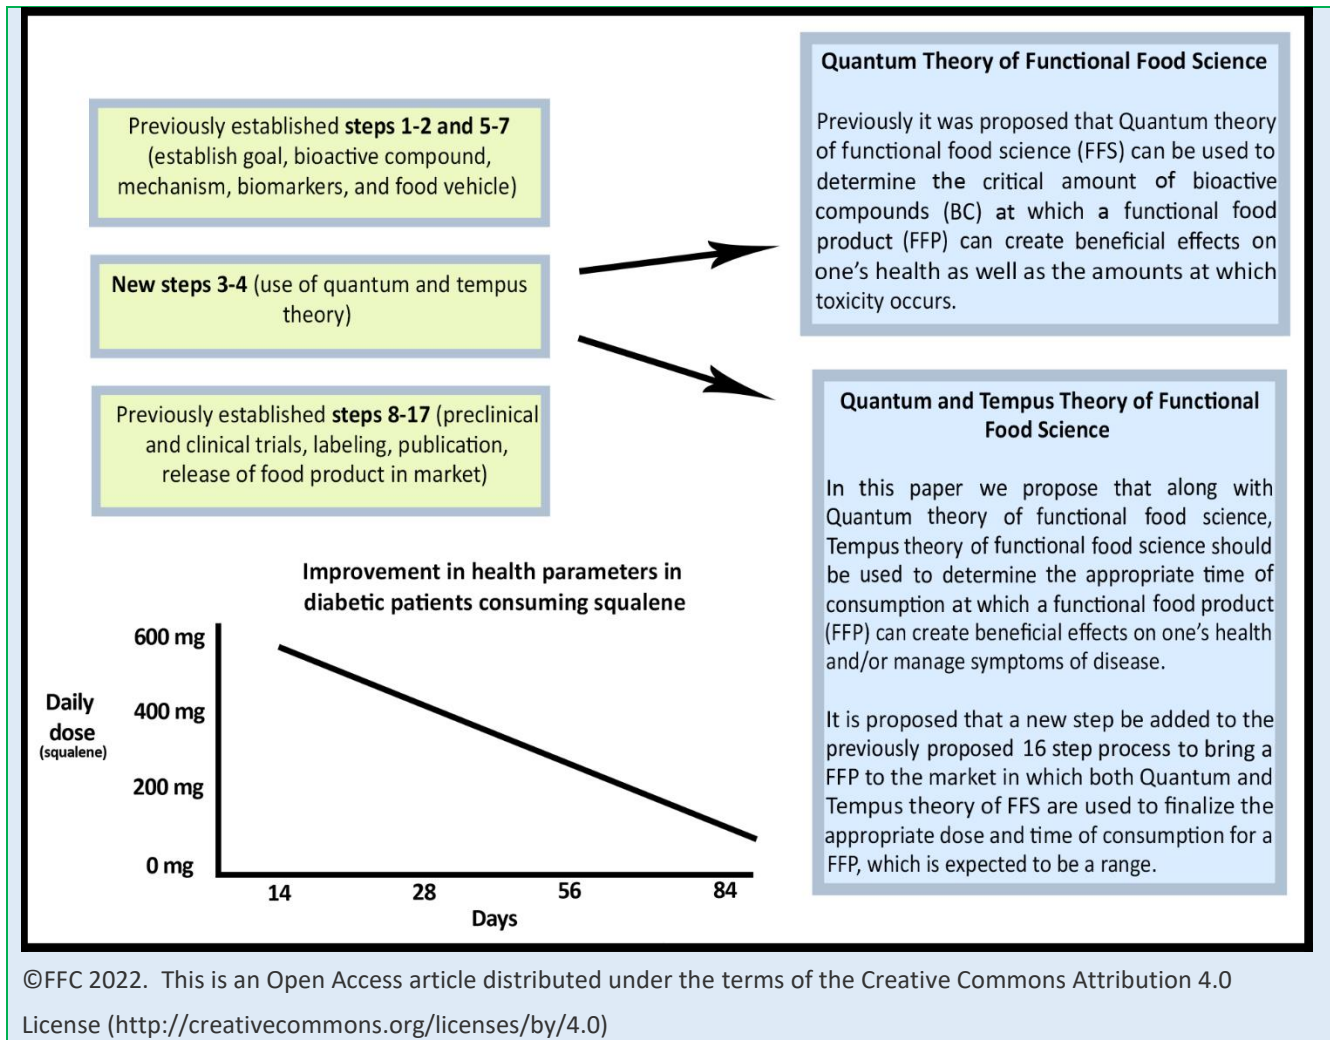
Previously established **steps 1-2 and 5-7** (establish goal, bioactive compound, mechanism, biomarkers, and food vehicle)

**New steps 3-4** (use of quantum and tempus theory)

Previously established **steps 8-17** (preclinical and clinical trials, labeling, publication, release of food product in market)

**Improvement in health parameters in diabetic patients consuming squalene**

Daily dose (squalene)

600 mg
400 mg
200 mg
0 mg

14
28
56
84
Days

**Quantum Theory of Functional Food Science**

Previously it was proposed that Quantum theory of functional food science (FFS) can be used to determine the critical amount of bioactive compounds (BC) at which a functional food product (FFP) can create beneficial effects on one's health as well as the amounts at which toxicity occurs.

**Quantum and Tempus Theory of Functional Food Science**

In this paper we propose that along with Quantum theory of functional food science, Tempus theory of functional food science should be used to determine the appropriate time of consumption at which a functional food product (FFP) can create beneficial effects on one's health and/or manage symptoms of disease.

It is proposed that a new step be added to the previously proposed 16 step process to bring a FFP to the market in which both Quantum and Tempus theory of FFS are used to finalize the appropriate dose and time of consumption for a FFP, which is expected to be a range.

©FFC 2022. This is an Open Access article distributed under the terms of the Creative Commons Attribution 4.0 License (http://creativecommons.org/licenses/by/4.0)